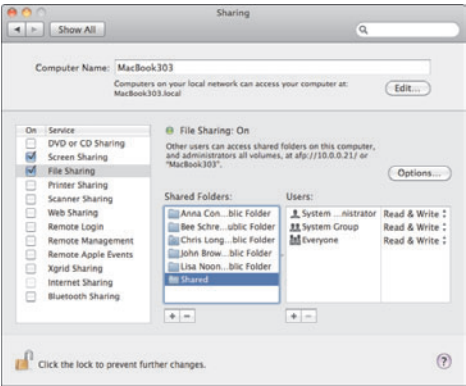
Sharing

Show All

Computer Name: MacBook303

Computers on your local network can access your computer at: MacBook303.local

Edit...

| On | Service |
|---|---|
| ☐ | DVD or CD Sharing |
| ☑ | Screen Sharing |
| ☑ | File Sharing |
| ☐ | Printer Sharing |
| ☐ | Scanner Sharing |
| ☐ | Web Sharing |
| ☐ | Remote Login |
| ☐ | Remote Management |
| ☐ | Remote Apple Events |
| ☐ | Xgrid Sharing |
| ☐ | Internet Sharing |
| ☐ | Bluetooth Sharing |

File Sharing: On

Other users can access shared folders on this computer, and administrators all volumes, at afp://10.0.0.21/ or "MacBook303".

Options...

Shared Folders:
Anna Con...blic Folder
Bee Schre...ublic Folder
Chris Long...blic Folder
John Brow...blic Folder
Lisa Noon...blic Folder
Shared

Users:
| | |
|---|---|
| System ...nistrator | Read & Write |
| System Group | Read & Write |
| Everyone | Read & Write |

+ −

+ −

Click the lock to prevent further changes.

?